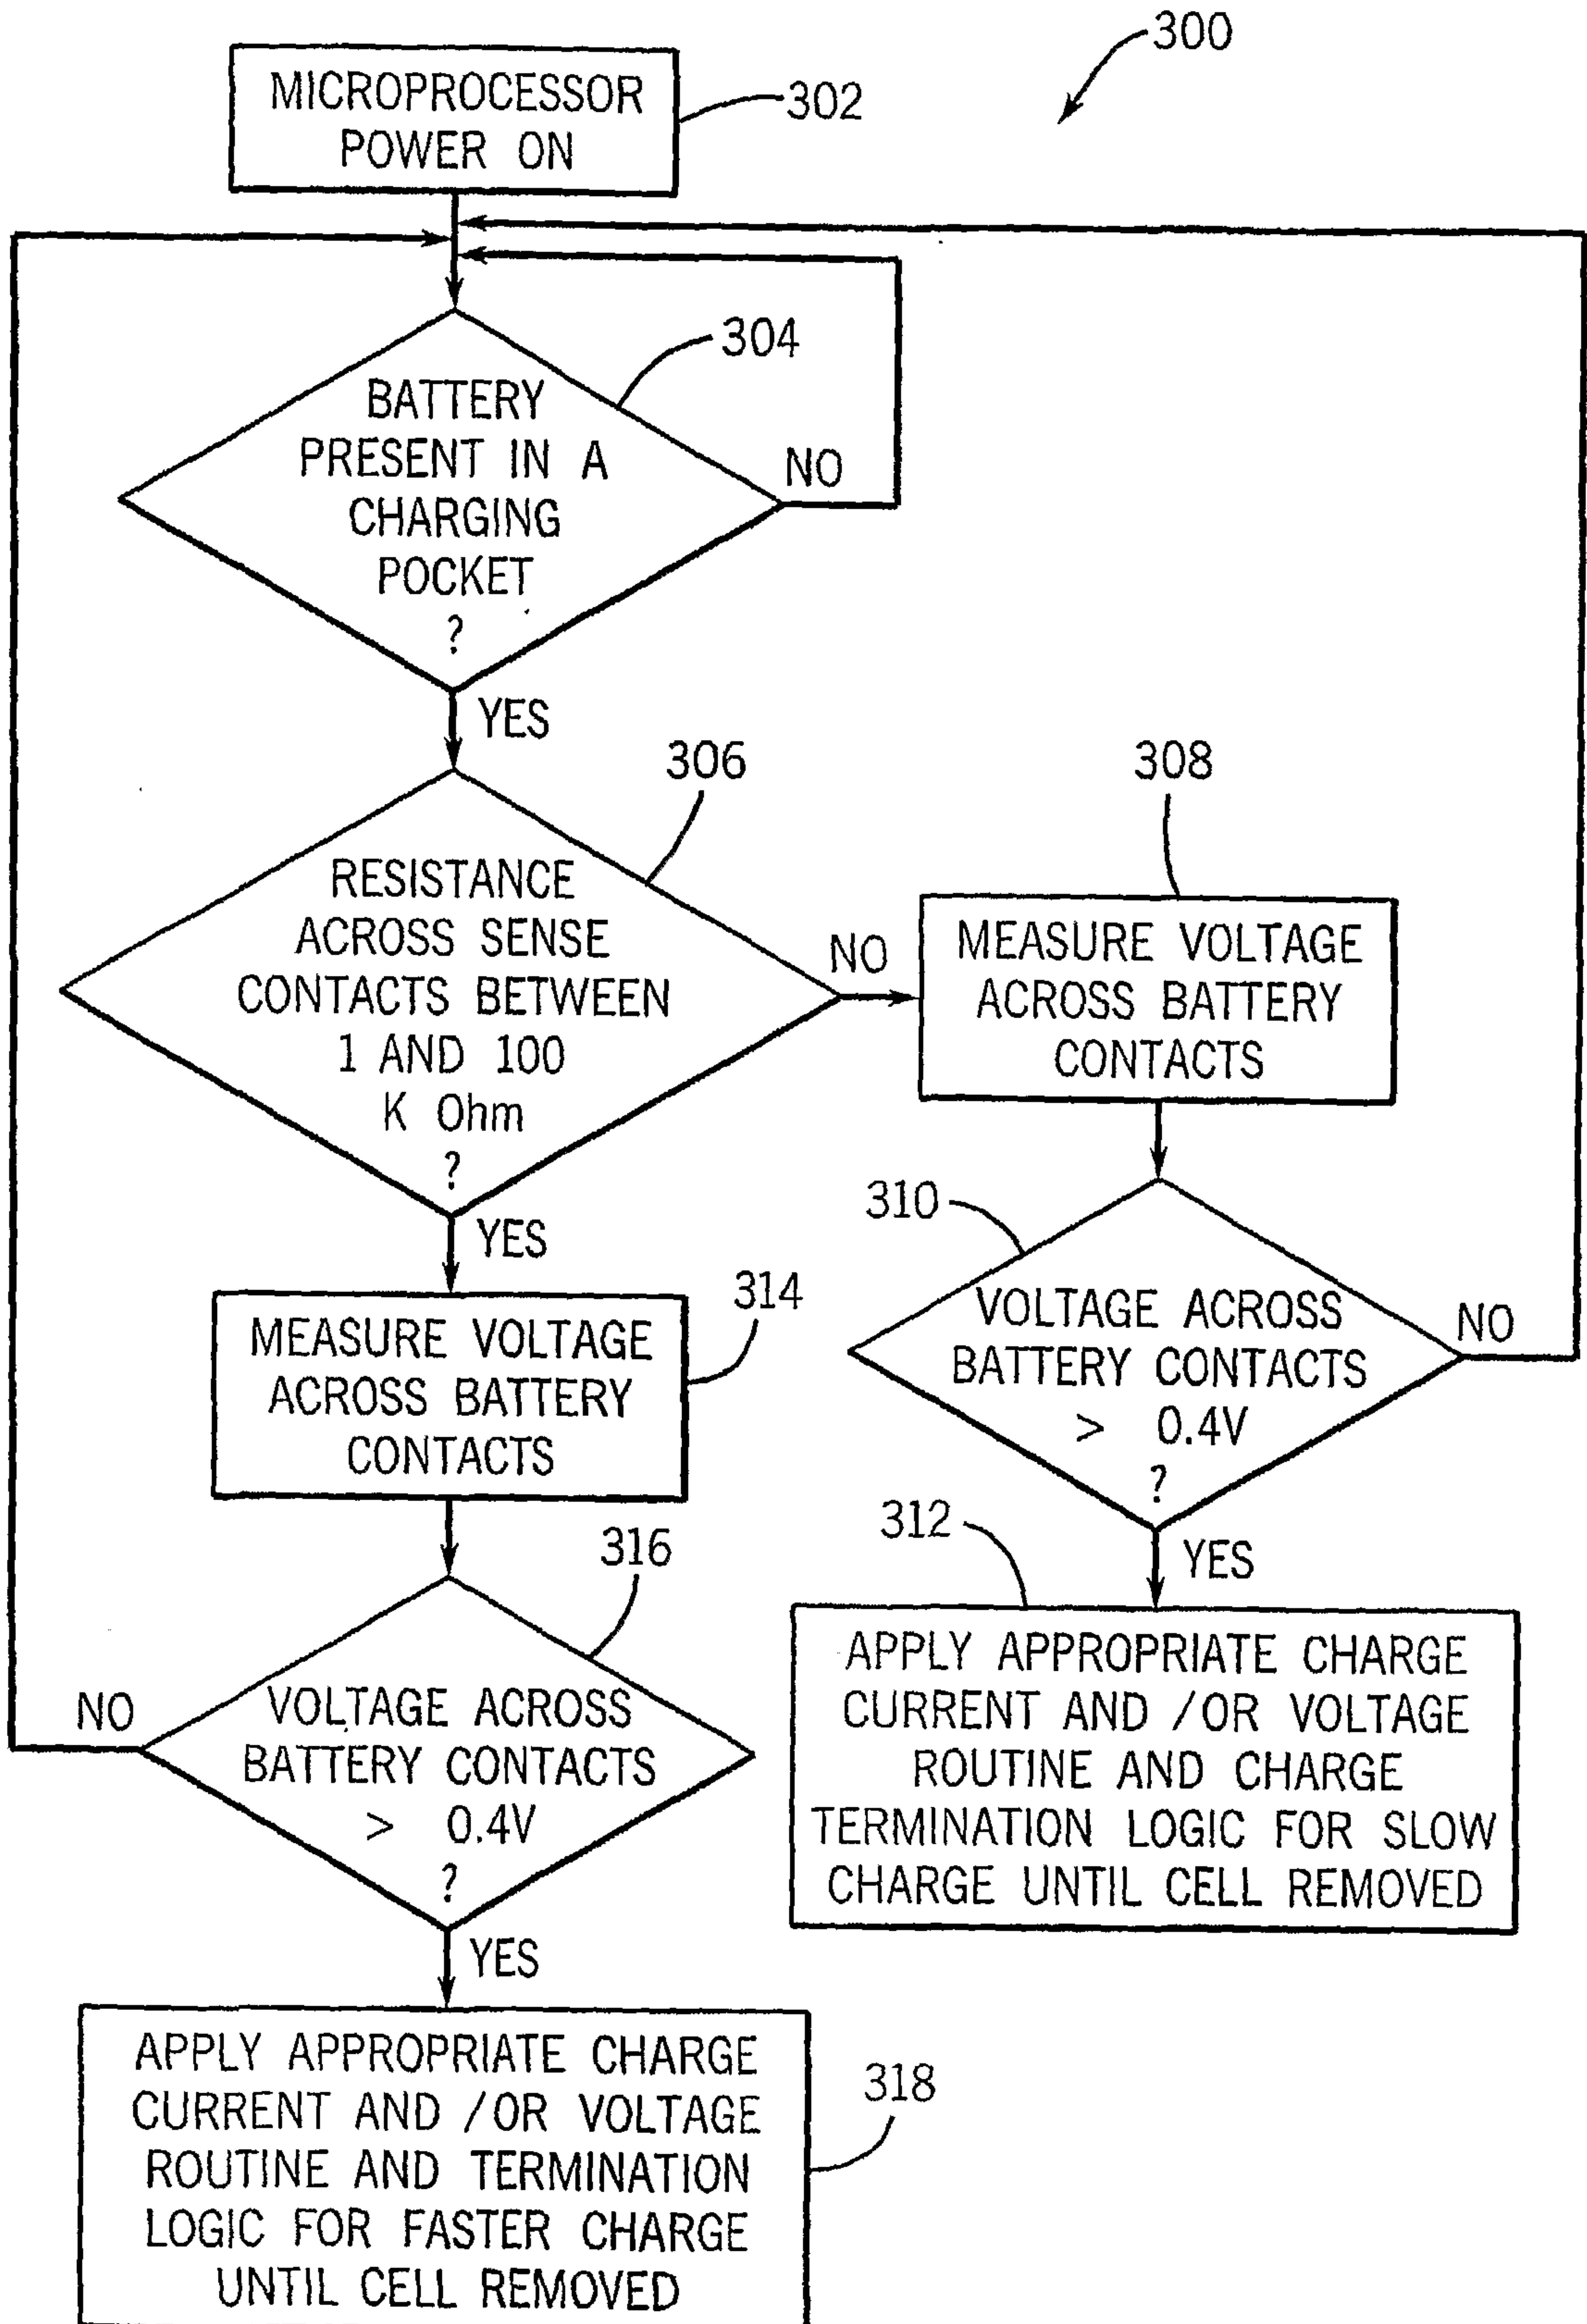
300

MICROPROCESSOR POWER ON

302

304

BATTERY PRESENT IN A CHARGING POCKET ?

NO

YES

306

308

RESISTANCE ACROSS SENSE CONTACTS BETWEEN 1 AND 100 K Ohm ?

NO

MEASURE VOLTAGE ACROSS BATTERY CONTACTS

YES

310

314

VOLTAGE ACROSS BATTERY CONTACTS > 0.4V ?

NO

MEASURE VOLTAGE ACROSS BATTERY CONTACTS

312

YES

316

APPLY APPROPRIATE CHARGE CURRENT AND /OR VOLTAGE ROUTINE AND CHARGE TERMINATION LOGIC FOR SLOW CHARGE UNTIL CELL REMOVED

NO

VOLTAGE ACROSS BATTERY CONTACTS > 0.4V ?

YES

APPLY APPROPRIATE CHARGE CURRENT AND /OR VOLTAGE ROUTINE AND TERMINATION LOGIC FOR FASTER CHARGE UNTIL CELL REMOVED

318